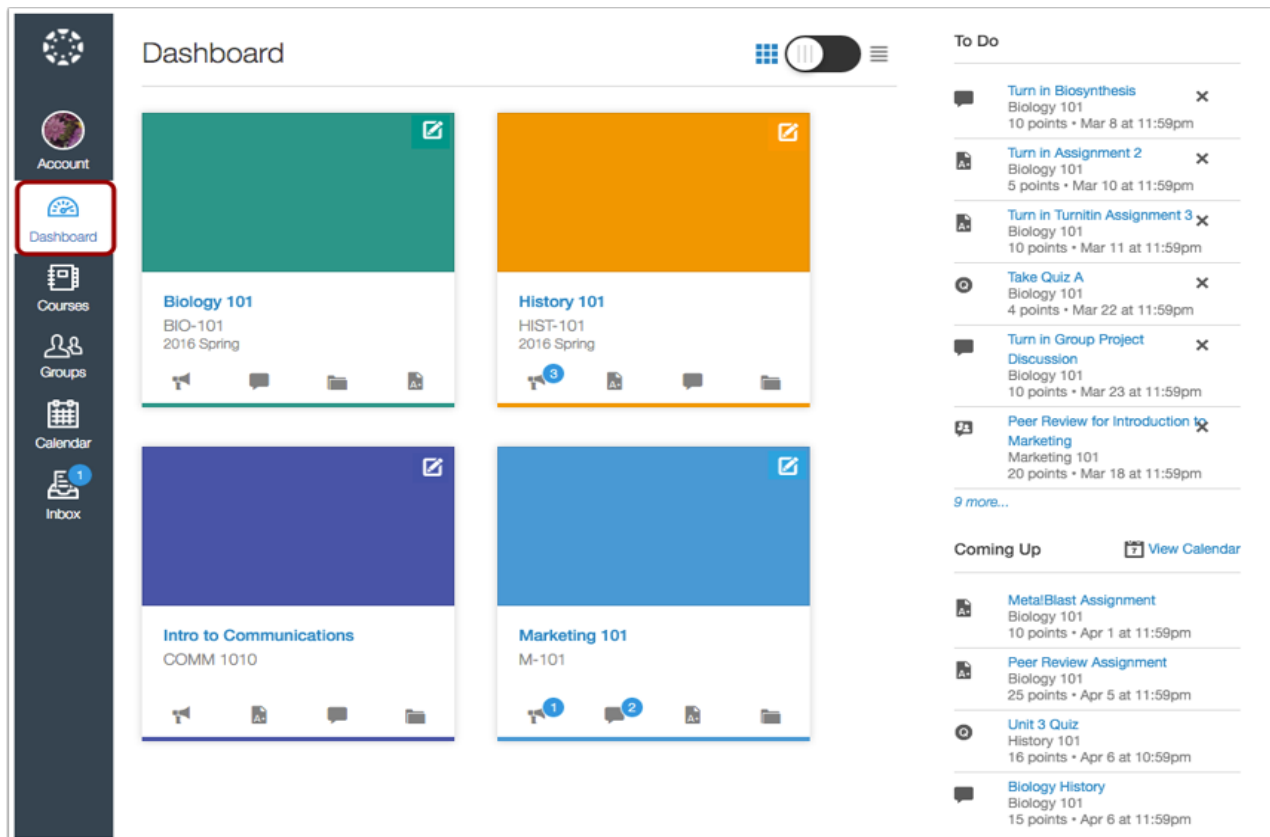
Account

Dashboard

Courses

Groups

Calendar

1
Inbox

Dashboard

Biology 101
BIO-101
2016 Spring

History 101
HIST-101
2016 Spring
3

Intro to Communications
COMM 1010

Marketing 101
M-101
1
2

To Do

Turn in Biosynthesis
Biology 101
10 points • Mar 8 at 11:59pm

Turn in Assignment 2
Biology 101
5 points • Mar 10 at 11:59pm

Turn in Turnitin Assignment 3
Biology 101
10 points • Mar 11 at 11:59pm

Take Quiz A
Biology 101
4 points • Mar 22 at 11:59pm

Turn in Group Project Discussion
Biology 101
10 points • Mar 23 at 11:59pm

Peer Review for Introduction to Marketing
Marketing 101
20 points • Mar 18 at 11:59pm

9 more...

Coming Up
View Calendar

Meta!Blast Assignment
Biology 101
10 points • Apr 1 at 11:59pm

Peer Review Assignment
Biology 101
25 points • Apr 5 at 11:59pm

Unit 3 Quiz
History 101
16 points • Apr 6 at 10:59pm

Biology History
Biology 101
15 points • Apr 6 at 11:59pm